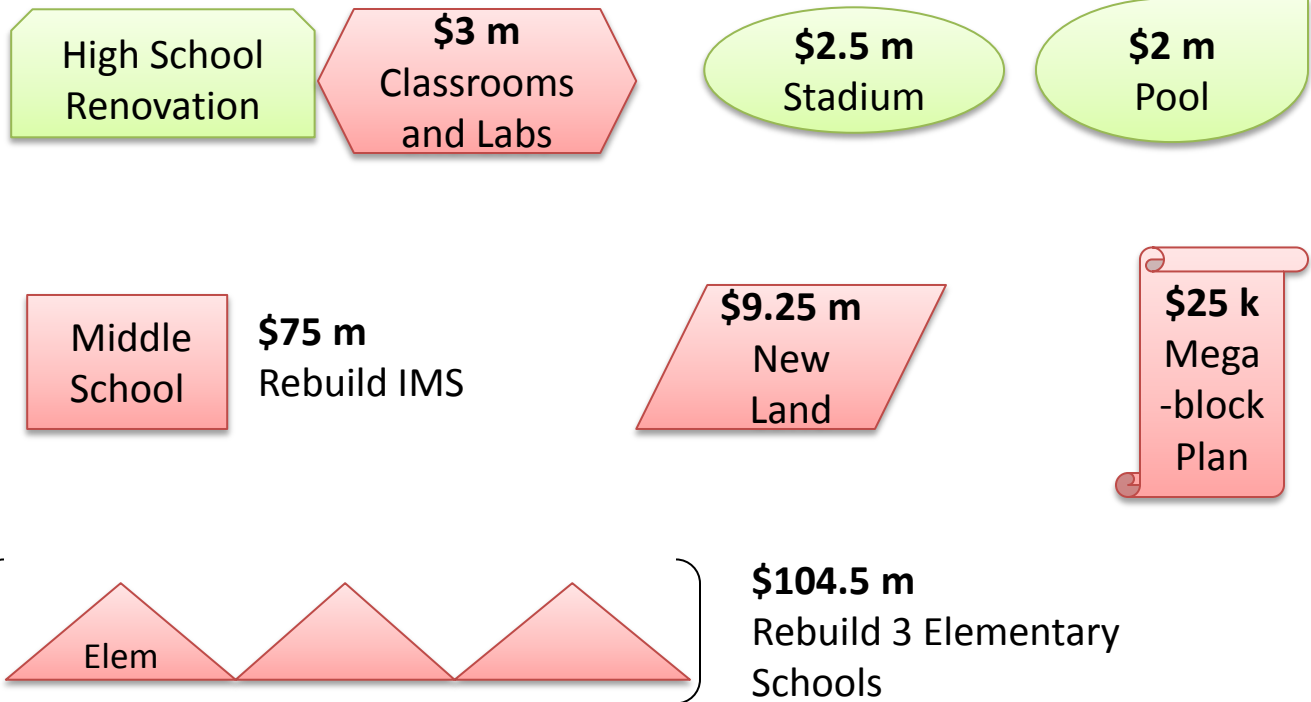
High School Renovation

**$3 m**
Classrooms and Labs

**$2.5 m**
Stadium

**$2 m**
Pool

Middle School

**$75 m**
Rebuild IMS

**$9.25 m**
New Land

**$25 k**
Mega -block Plan

Elem

**$104.5 m**
Rebuild 3 Elementary Schools